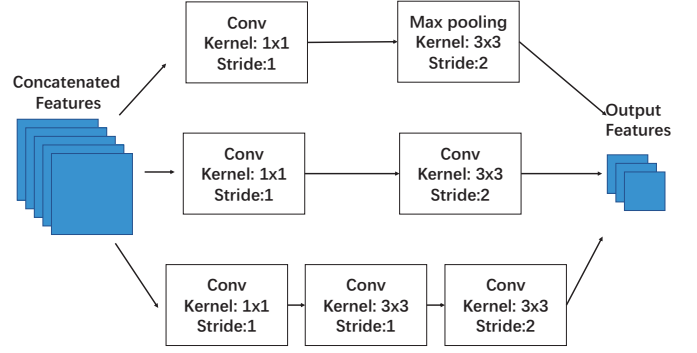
Concatenated Features

Conv
Kernel: 1x1
Stride:1

Max pooling
Kernel: 3x3
Stride:2

Output Features

Conv
Kernel: 1x1
Stride:1

Conv
Kernel: 3x3
Stride:2

Conv
Kernel: 1x1
Stride:1

Conv
Kernel: 3x3
Stride:1

Conv
Kernel: 3x3
Stride:2